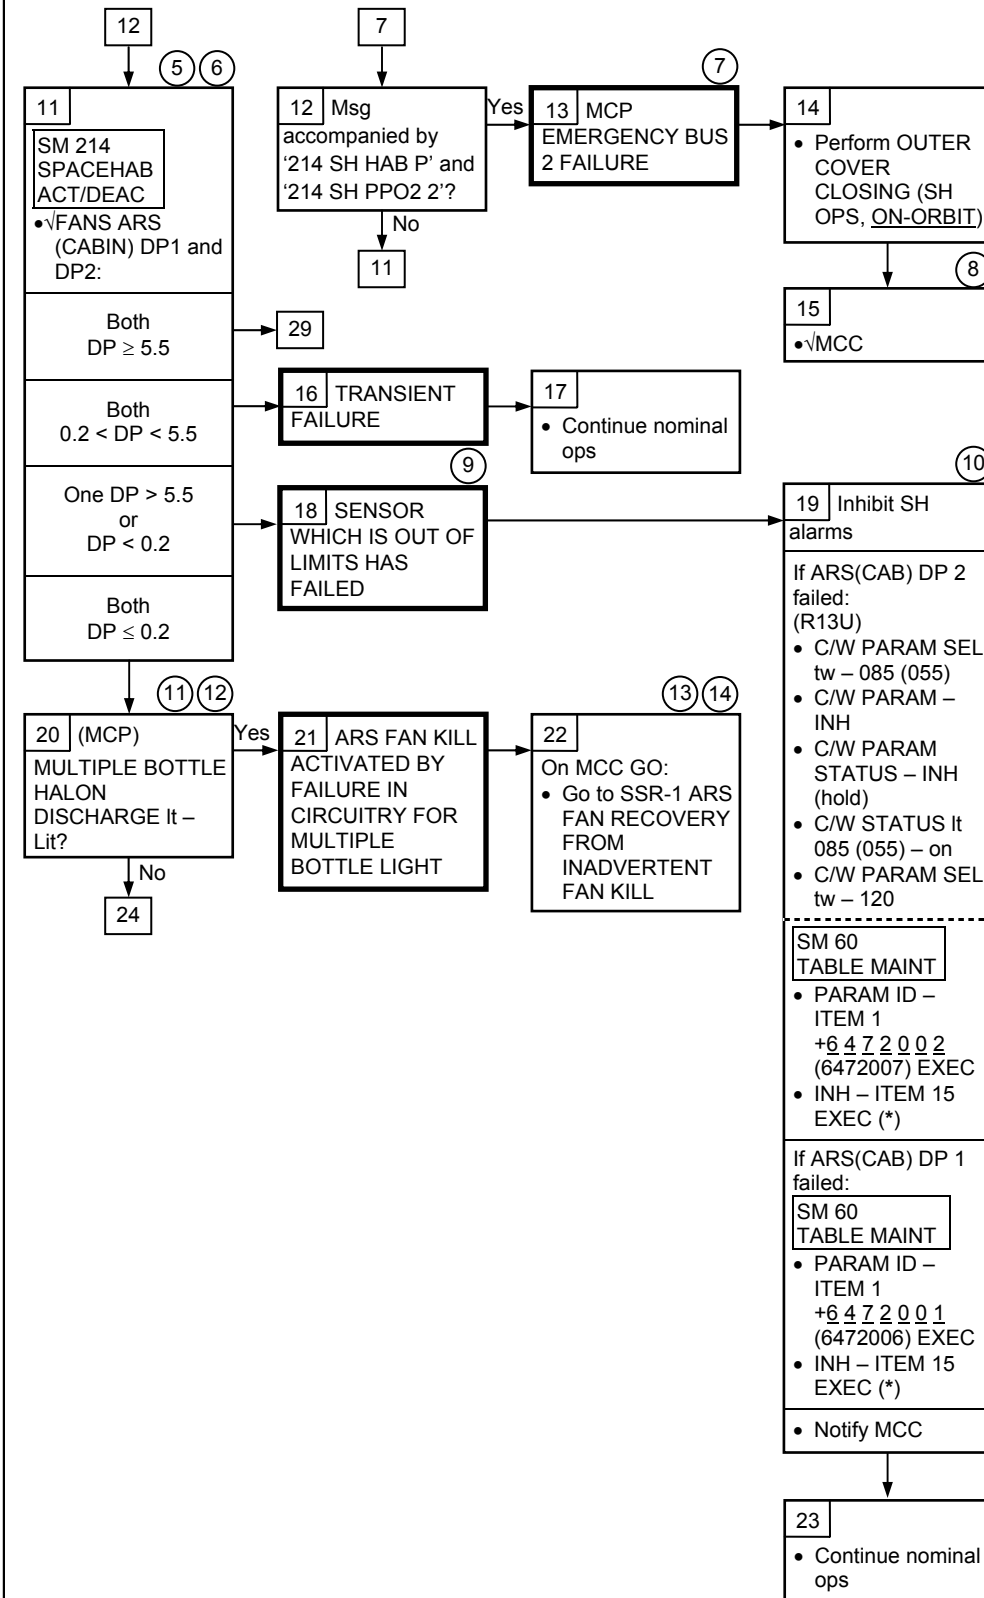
12

5 6

11

SM 214 SPACEHAB ACT/DEAC

• √FANS ARS (CABIN) DP1 and DP2:

Both DP ≥ 5.5

29

Both 0.2 < DP < 5.5

One DP > 5.5 or DP < 0.2

Both DP ≤ 0.2

7

12 Msg accompanied by '214 SH HAB P' and '214 SH PPO2 2'?

Yes

No

11

7

13 MCP EMERGENCY BUS 2 FAILURE

14

• Perform OUTER COVER CLOSING (SH OPS, ON-ORBIT)

8

15

• √MCC

16 TRANSIENT FAILURE

17

• Continue nominal ops

9

18 SENSOR WHICH IS OUT OF LIMITS HAS FAILED

10

19 Inhibit SH alarms

If ARS(CAB) DP 2 failed:
(R13U)
• C/W PARAM SEL tw – 085 (055)
• C/W PARAM – INH
• C/W PARAM STATUS – INH (hold)
• C/W STATUS lt 085 (055) – on
• C/W PARAM SEL tw – 120

SM 60 TABLE MAINT
• PARAM ID – ITEM 1 +6 4 7 2 0 0 2 (6472007) EXEC
• INH – ITEM 15 EXEC (*)

If ARS(CAB) DP 1 failed:
SM 60 TABLE MAINT
• PARAM ID – ITEM 1 +6 4 7 2 0 0 1 (6472006) EXEC
• INH – ITEM 15 EXEC (*)

• Notify MCC

11 12

20 (MCP) MULTIPLE BOTTLE HALON DISCHARGE lt – Lit?

Yes

No

24

21 ARS FAN KILL ACTIVATED BY FAILURE IN CIRCUITRY FOR MULTIPLE BOTTLE LIGHT

13 14

22

On MCC GO:
• Go to SSR-1 ARS FAN RECOVERY FROM INADVERTENT FAN KILL

23

• Continue nominal ops